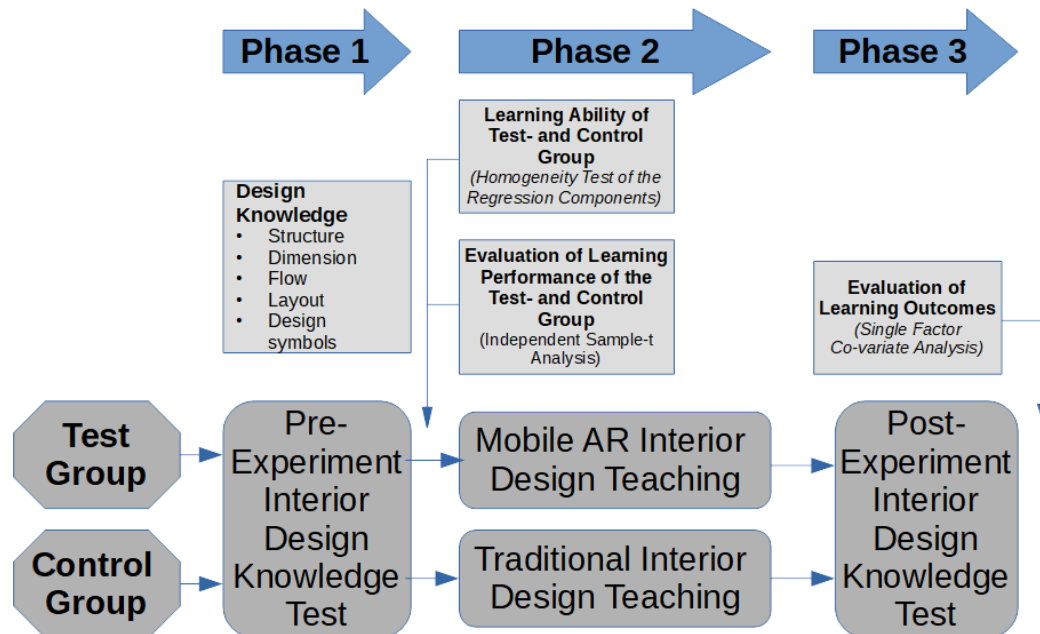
Phase 1

Phase 2

Phase 3

Learning Ability of Test- and Control Group
(Homogeneity Test of the Regression Components)

Design Knowledge
- Structure
- Dimension
- Flow
- Layout
- Design symbols

Evaluation of Learning Performance of the Test- and Control Group
(Independent Sample-t Analysis)

Evaluation of Learning Outcomes
(Single Factor Co-variate Analysis)

Test Group

Control Group

Pre-Experiment Interior Design Knowledge Test

Mobile AR Interior Design Teaching

Traditional Interior Design Teaching

Post-Experiment Interior Design Knowledge Test